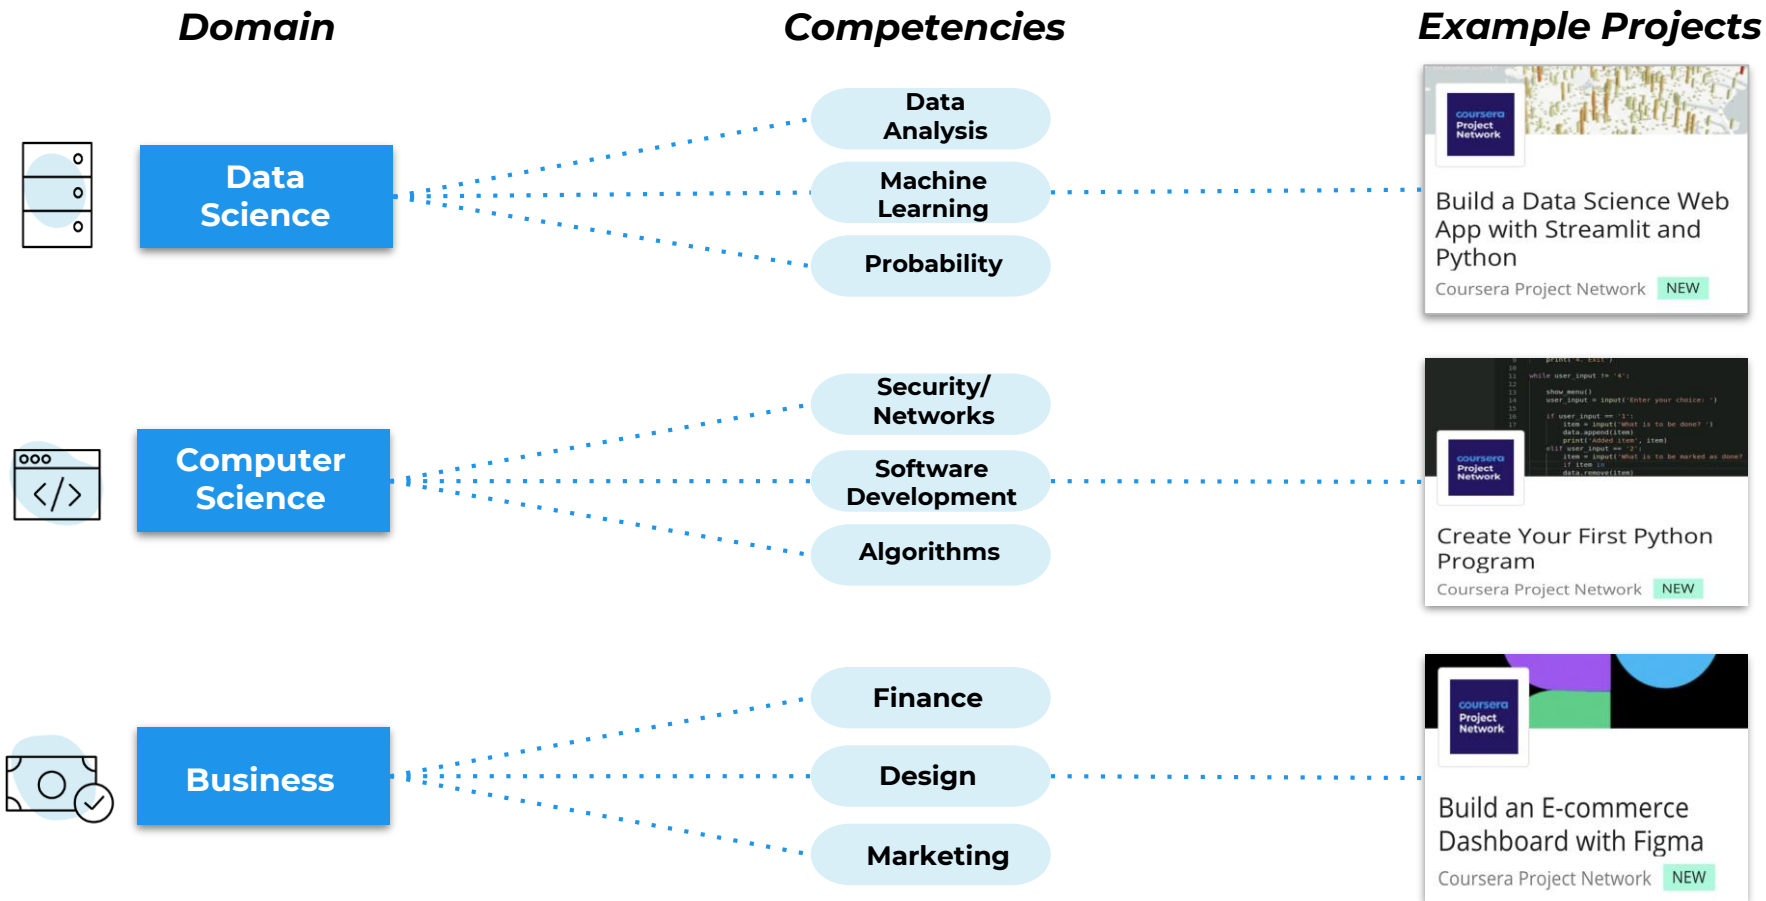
Domain

Competencies

Example Projects

Data Science

Data Analysis

Machine Learning

Probability

coursera Project Network

Build a Data Science Web App with Streamlit and Python

Coursera Project Network NEW

Computer Science

Security/ Networks

Software Development

Algorithms

coursera Project Network

Create Your First Python Program

Coursera Project Network NEW

Business

Finance

Design

Marketing

coursera Project Network

Build an E-commerce Dashboard with Figma

Coursera Project Network NEW